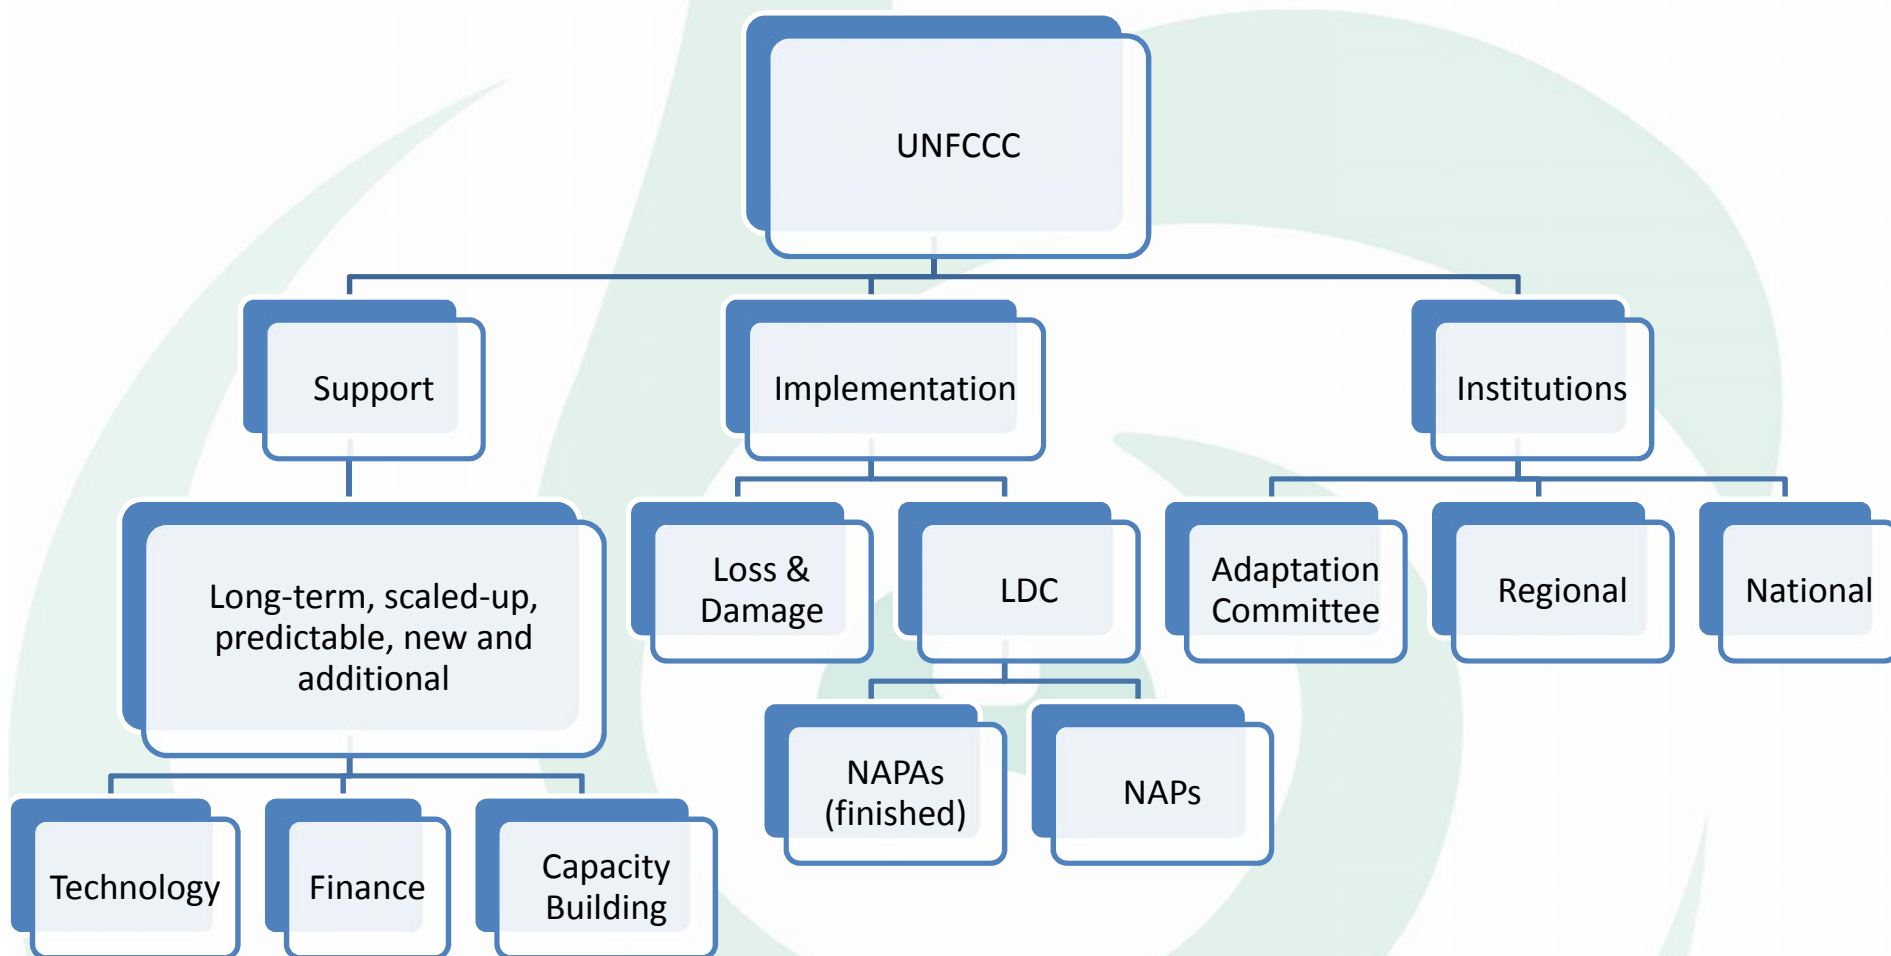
UNFCCC

Support

Implementation

Institutions

Long-term, scaled-up, predictable, new and additional

Loss & Damage

LDC

Adaptation Committee

Regional

National

NAPAs (finished)

NAPs

Technology

Finance

Capacity Building